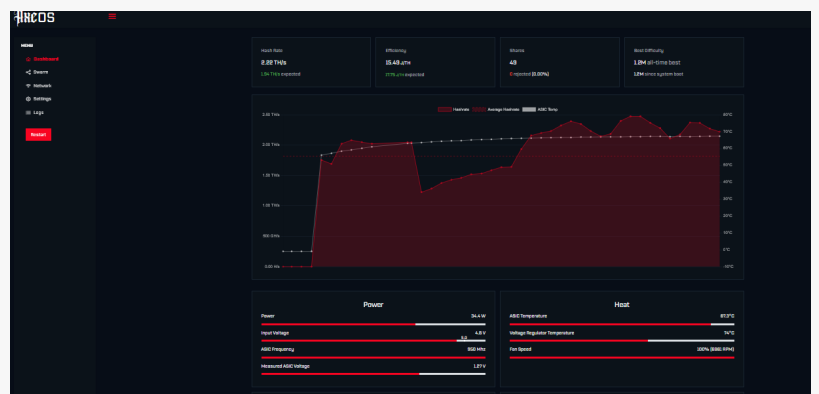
HNCOS

MENU
Dashboard
Swarm
Network
Settings
Logs
Restart

Hash Rate
2.22 TH/s
1.34 TH/s expected

Efficiency
15.49 J/TH
17.75 J/TH expected

Shares
49
0 rejected (0.00%)

Best Difficulty
1.2M all-time best
1.2M since system boot

Hashrate
Average Hashrate
ASIC Temp

2.50 TH/s
2.00 TH/s
1.50 TH/s
1.00 TH/s
500 GH/s
0.00 H/s

80°C
70°C
60°C
50°C
40°C
30°C
20°C
10°C
0°C
-10°C

Power
Power 34.4 W
Input Voltage 4.8 V
5.0
ASIC Frequency 550 MHz
Measured ASIC Voltage 1.27 V

Heat
ASIC Temperature 67.3°C
Voltage Regulator Temperature 74°C
Fan Speed 100% (6561 RPM)